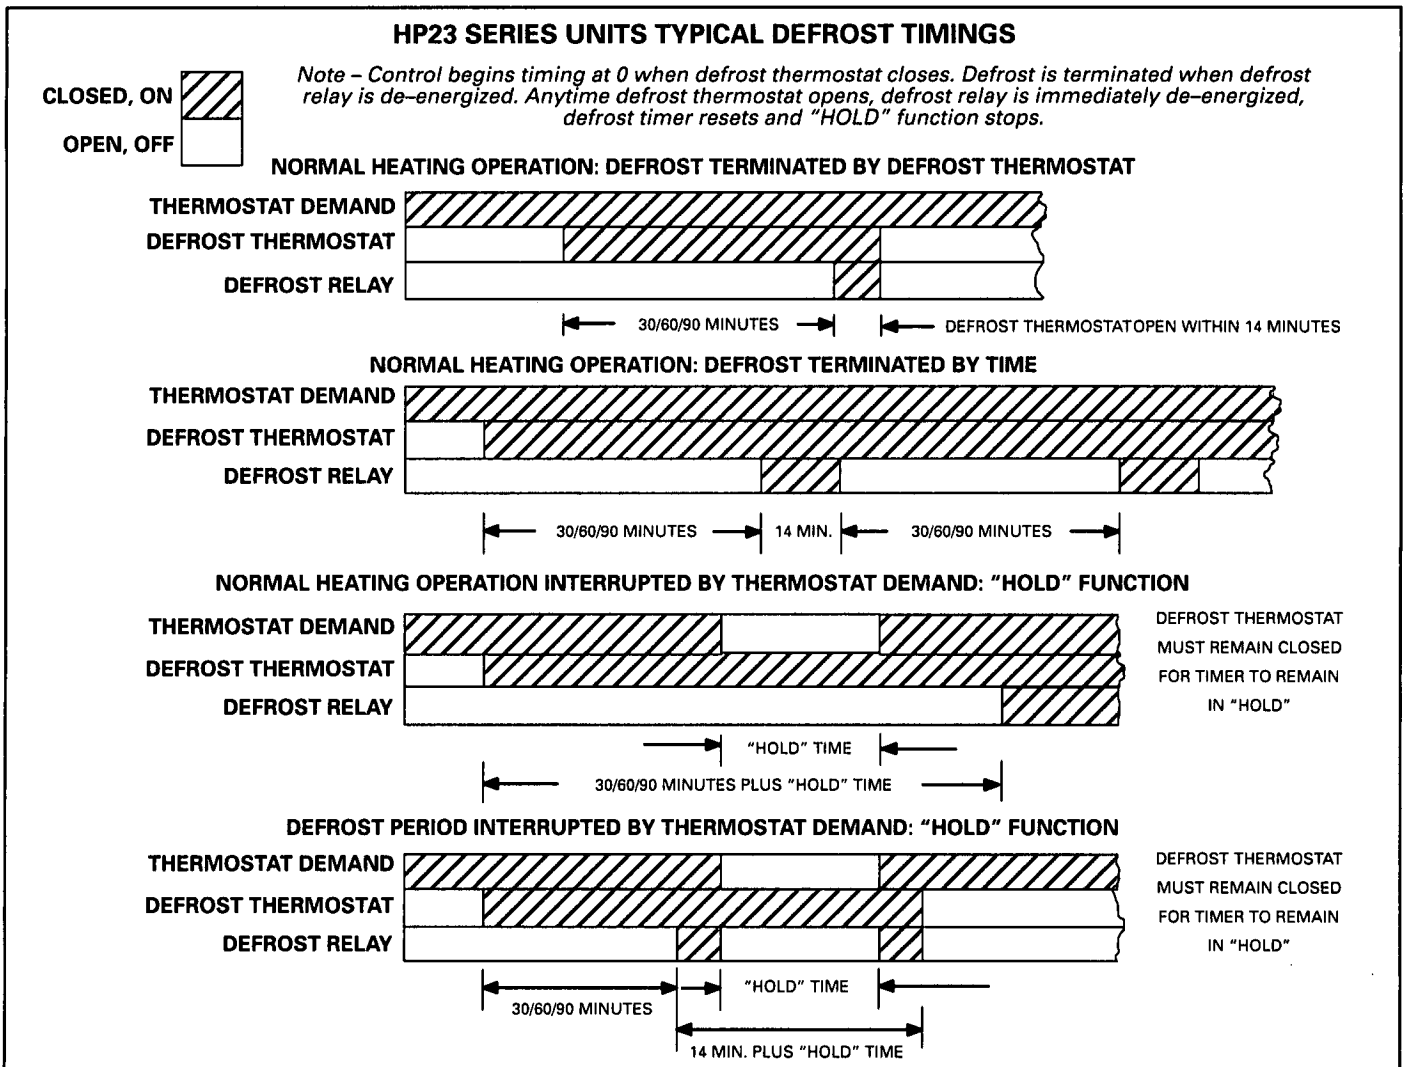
HP23 SERIES UNITS TYPICAL DEFROST TIMINGS

CLOSED, ON

OPEN, OFF

Note – Control begins timing at 0 when defrost thermostat closes. Defrost is terminated when defrost relay is de–energized. Anytime defrost thermostat opens, defrost relay is immediately de–energized, defrost timer resets and "HOLD" function stops.

NORMAL HEATING OPERATION: DEFROST TERMINATED BY DEFROST THERMOSTAT

THERMOSTAT DEMAND
DEFROST THERMOSTAT
DEFROST RELAY

30/60/90 MINUTES
DEFROST THERMOSTATOPEN WITHIN 14 MINUTES

NORMAL HEATING OPERATION: DEFROST TERMINATED BY TIME

THERMOSTAT DEMAND
DEFROST THERMOSTAT
DEFROST RELAY

30/60/90 MINUTES
14 MIN.
30/60/90 MINUTES

NORMAL HEATING OPERATION INTERRUPTED BY THERMOSTAT DEMAND: "HOLD" FUNCTION

THERMOSTAT DEMAND
DEFROST THERMOSTAT
DEFROST RELAY

DEFROST THERMOSTAT MUST REMAIN CLOSED FOR TIMER TO REMAIN IN "HOLD"

"HOLD" TIME
30/60/90 MINUTES PLUS "HOLD" TIME

DEFROST PERIOD INTERRUPTED BY THERMOSTAT DEMAND: "HOLD" FUNCTION

THERMOSTAT DEMAND
DEFROST THERMOSTAT
DEFROST RELAY

DEFROST THERMOSTAT MUST REMAIN CLOSED FOR TIMER TO REMAIN IN "HOLD"

30/60/90 MINUTES
"HOLD" TIME
14 MIN. PLUS "HOLD" TIME